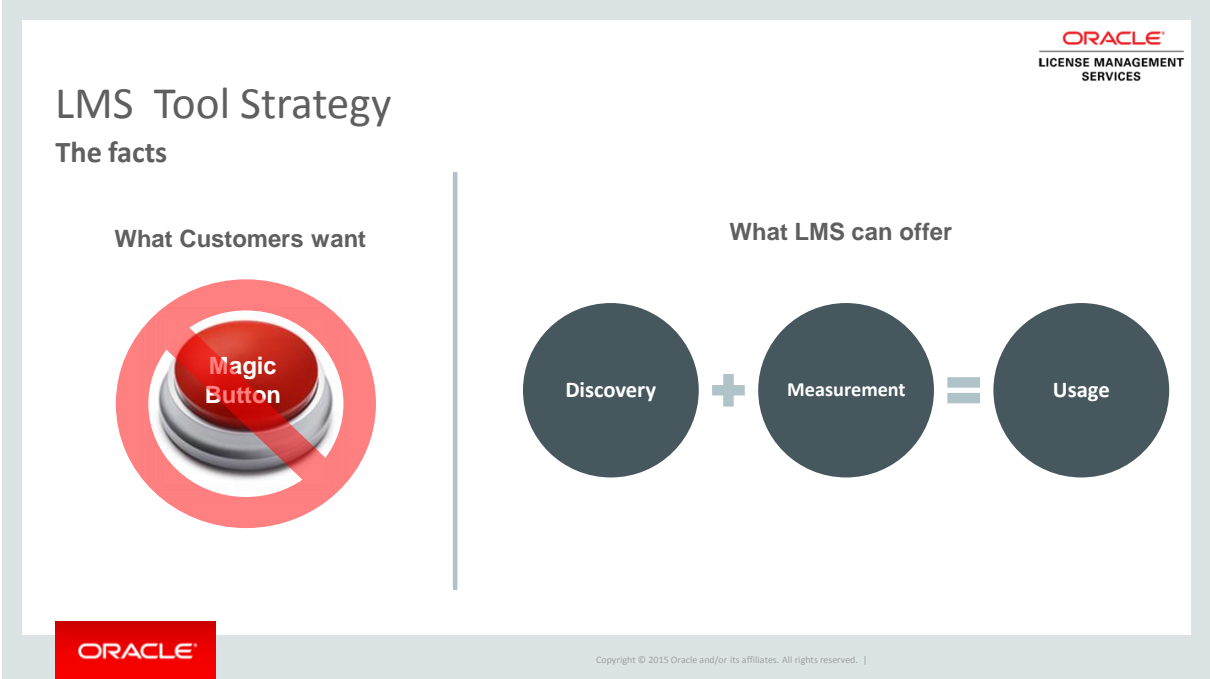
ORACLE®
LICENSE MANAGEMENT SERVICES

LMS Tool Strategy
The facts

What Customers want

Magic Button

What LMS can offer

Discovery + Measurement = Usage

ORACLE®

Copyright © 2015 Oracle and/or its affiliates. All rights reserved. |